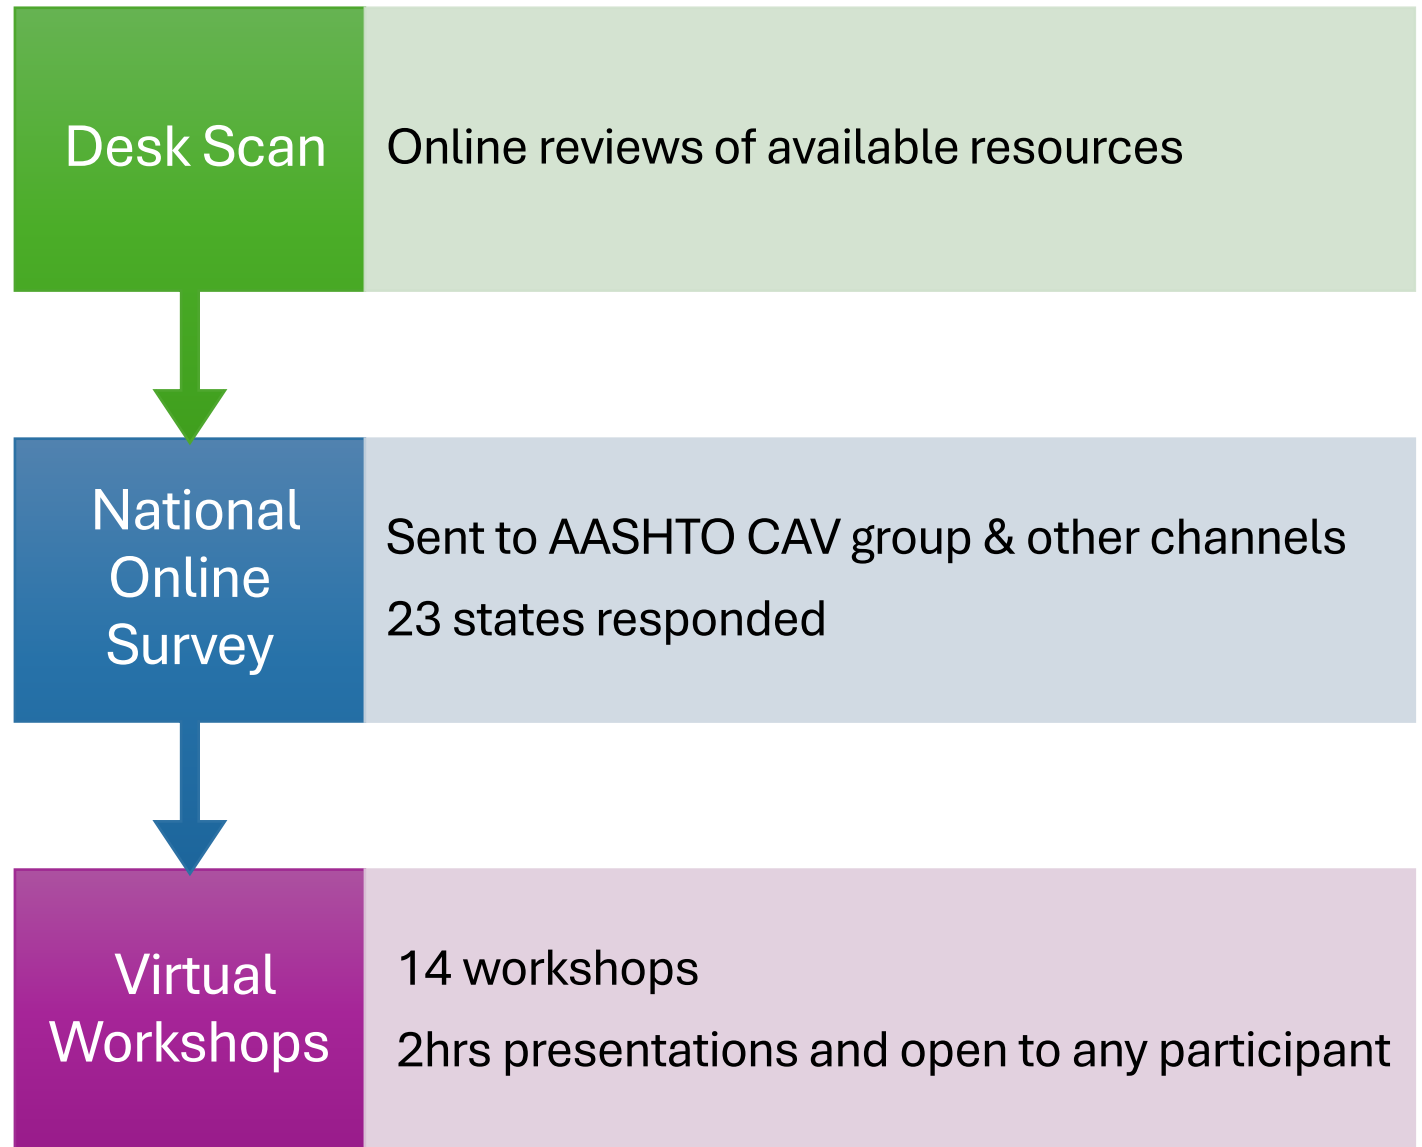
Desk Scan

Online reviews of available resources

National Online Survey

Sent to AASHTO CAV group & other channels

23 states responded

Virtual Workshops

14 workshops

2hrs presentations and open to any participant